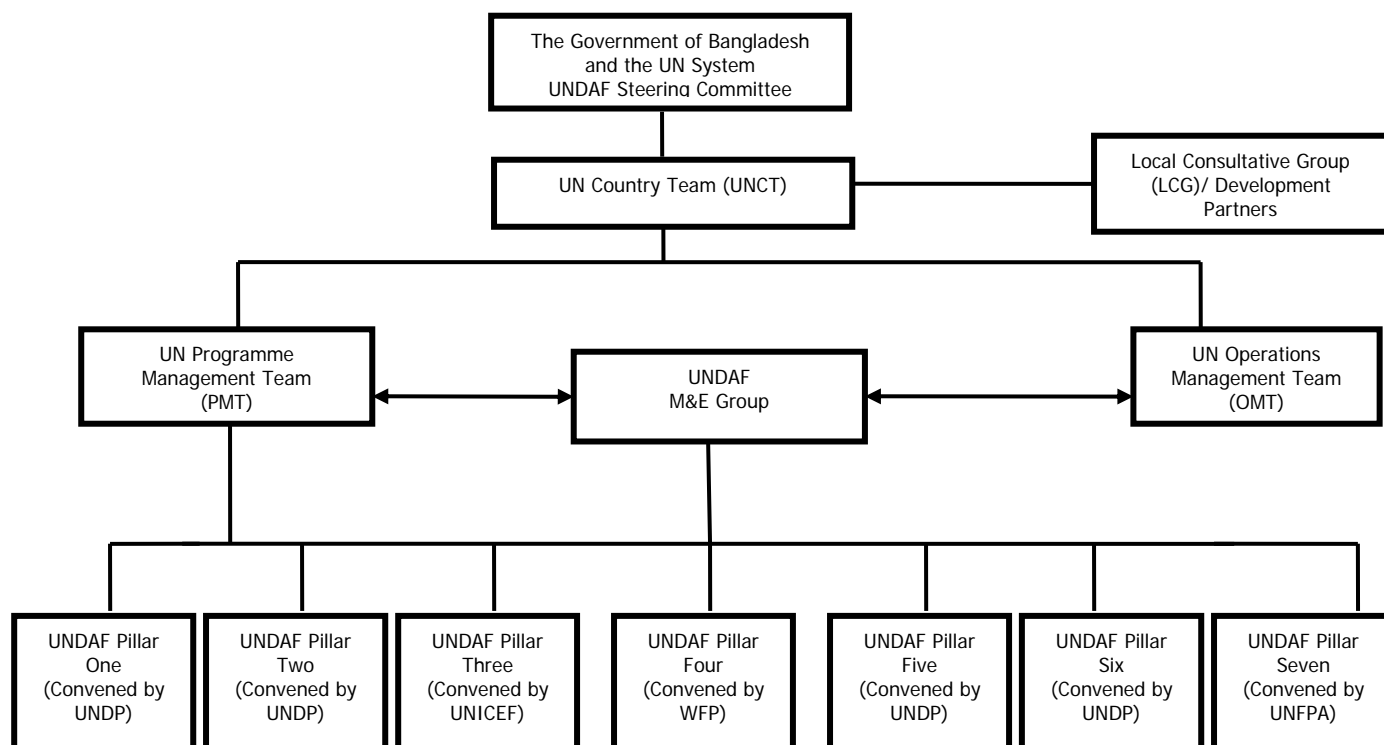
The Government of Bangladesh and the UN System UNDAF Steering Committee

UN Country Team (UNCT)

Local Consultative Group (LCG)/ Development Partners

UN Programme Management Team (PMT)

UNDAF M&E Group

UN Operations Management Team (OMT)

UNDAF Pillar One (Convened by UNDP)

UNDAF Pillar Two (Convened by UNDP)

UNDAF Pillar Three (Convened by UNICEF)

UNDAF Pillar Four (Convened by WFP)

UNDAF Pillar Five (Convened by UNDP)

UNDAF Pillar Six (Convened by UNDP)

UNDAF Pillar Seven (Convened by UNFPA)